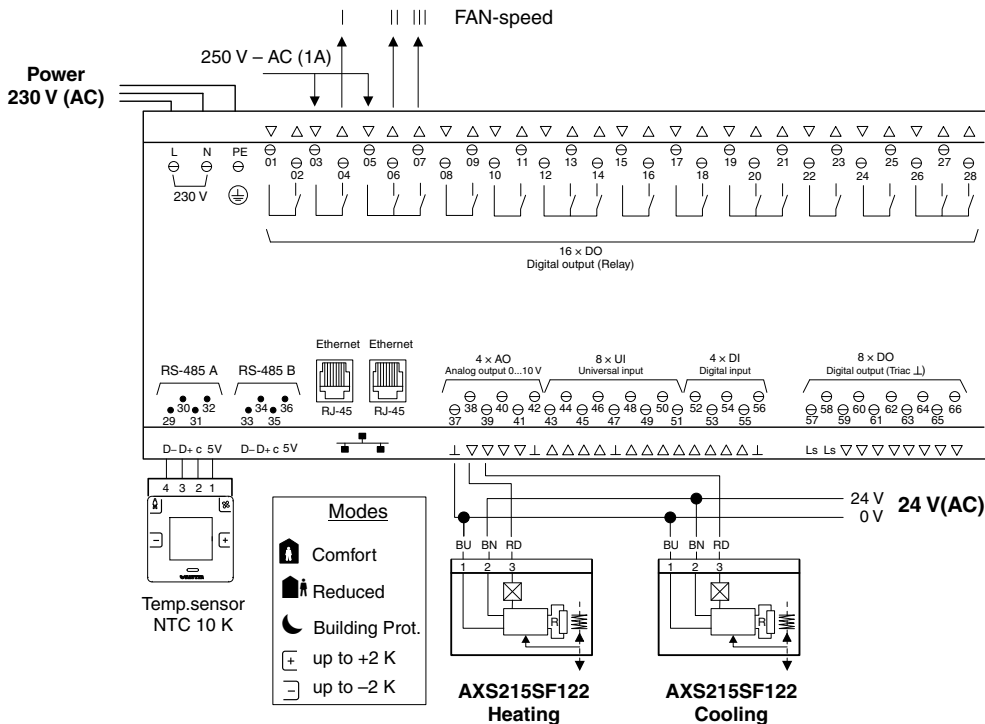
I II III FAN-speed

250 V – AC (1A)

Power
230 V (AC)

L N PE
230 V

01 02 03 04 05 06 07 08 09 10 11 12 13 14 15 16 17 18 19 20 21 22 23 24 25 26 27 28

16 × DO
Digital output (Relay)

RS-485 A
29 30 31 32

RS-485 B
33 34 35 36

Ethernet
RJ-45

Ethernet
RJ-45

4 × AO
Analog output 0...10 V
37 38 39 40 41 42

8 × UI
Universal input
43 44 45 46 47 48 49 50 51

4 × DI
Digital input
52 53 54 55 56

8 × DO
Digital output (Triac ⊥)
57 58 59 60 61 62 63 64 65 66

D– D+ c 5V D– D+ c 5V

Ls Ls

4 3 2 1

Temp.sensor
NTC 10 K

Modes
Comfort
Reduced
Building Prot.
up to +2 K
up to –2 K

24 V
0 V
24 V(AC)

BU BN RD
1 2 3
R

AXS215SF122
Heating

BU BN RD
1 2 3
R

AXS215SF122
Cooling